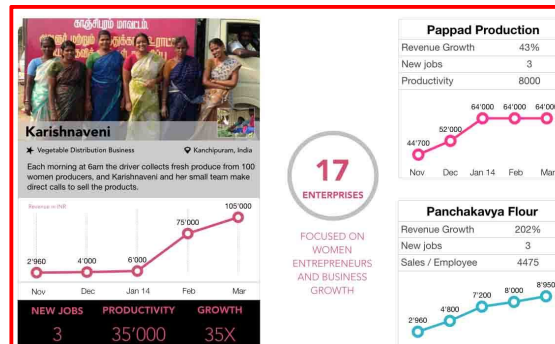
காஞ்சிபுரம் மாவட்டம்

Karishnaveni

Vegetable Distribution Business

Kanchipuram, India

Each morning at 6am the driver collects fresh produce from 100 women producers, and Karishnaveni and her small team make direct calls to sell the products.

Revenue in INR

2'960 4'000 6'000 75'000 105'000

Nov Dec Jan 14 Feb Mar

NEW JOBS 3
PRODUCTIVITY 35'000
GROWTH 35X

17
ENTERPRISES

FOCUSED ON WOMEN ENTREPRENEURS AND BUSINESS GROWTH

Pappad Production

| Revenue Growth | 43% |
|---|---|
| New jobs | 3 |
| Productivity | 8000 |

44'700 52'000 64'000 64'000 64'00

Nov Dec Jan 14 Feb Mar

Panchakavya Flour

| Revenue Growth | 202% |
|---|---|
| New jobs | 3 |
| Sales / Employee | 4475 |

2'960 4'800 7'200 8'000 8'950